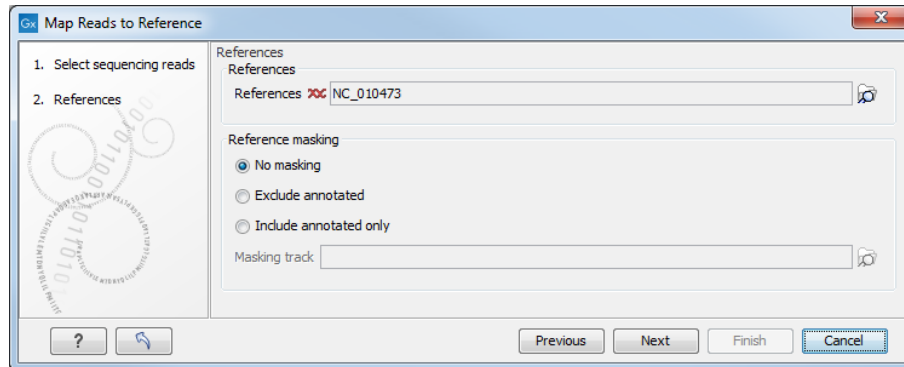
Gx Map Reads to Reference

1. Select sequencing reads

2. References

References

References

References NC_010473

Reference masking

No masking

Exclude annotated

Include annotated only

Masking track

?

Previous

Next

Finish

Cancel